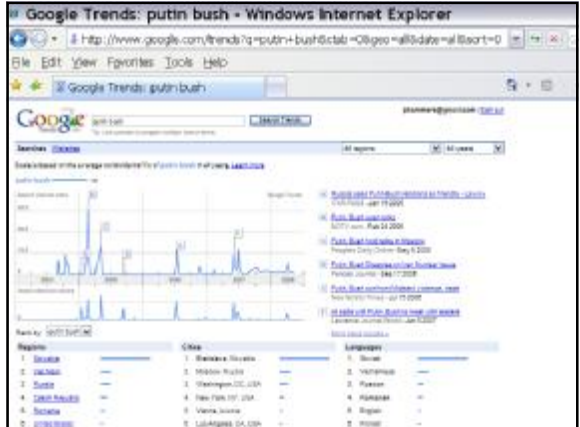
Google Trends: putin bush - Windows Internet Explorer

http://www.google.com/trends?q=putin+bush&ctab=0&geo=all&date=all&sort=0

File Edit View Favorites Tools Help

Google Trends: putin bush

Google putin bush Search Trends

Searches Websites

All regions All years

Rank by putin bush

Regions
1. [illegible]
2. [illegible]
3. Russia
4. Czech Republic
5. Romania
6. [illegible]

Cities
1. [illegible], Slovakia
2. Moscow, Russia
3. Washington DC, USA
4. New York, NY, USA
5. Vienna, Austria
6. Los Angeles, CA, USA

Languages
1. Slovak
2. Vietnamese
3. Russian
4. Romanian
5. English
6. Polish

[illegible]